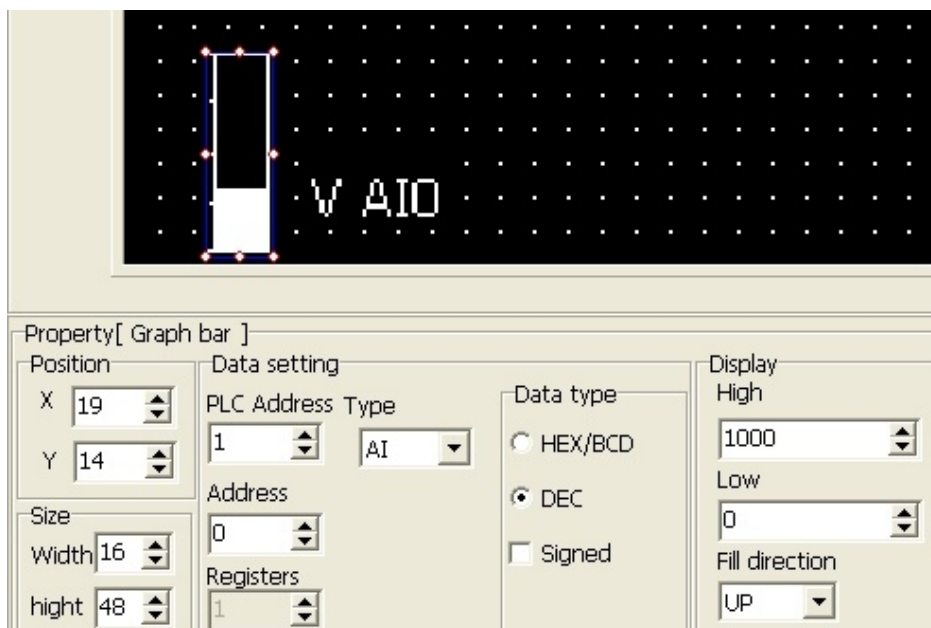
V AI0

Property[ Graph bar ]

Position
X 19
Y 14

Size
Width 16
hight 48

Data setting
PLC Address 1
Type AI
Address 0
Registers 1

Data type
HEX/BCD
DEC
Signed

Display
High 1000
Low 0
Fill direction UP